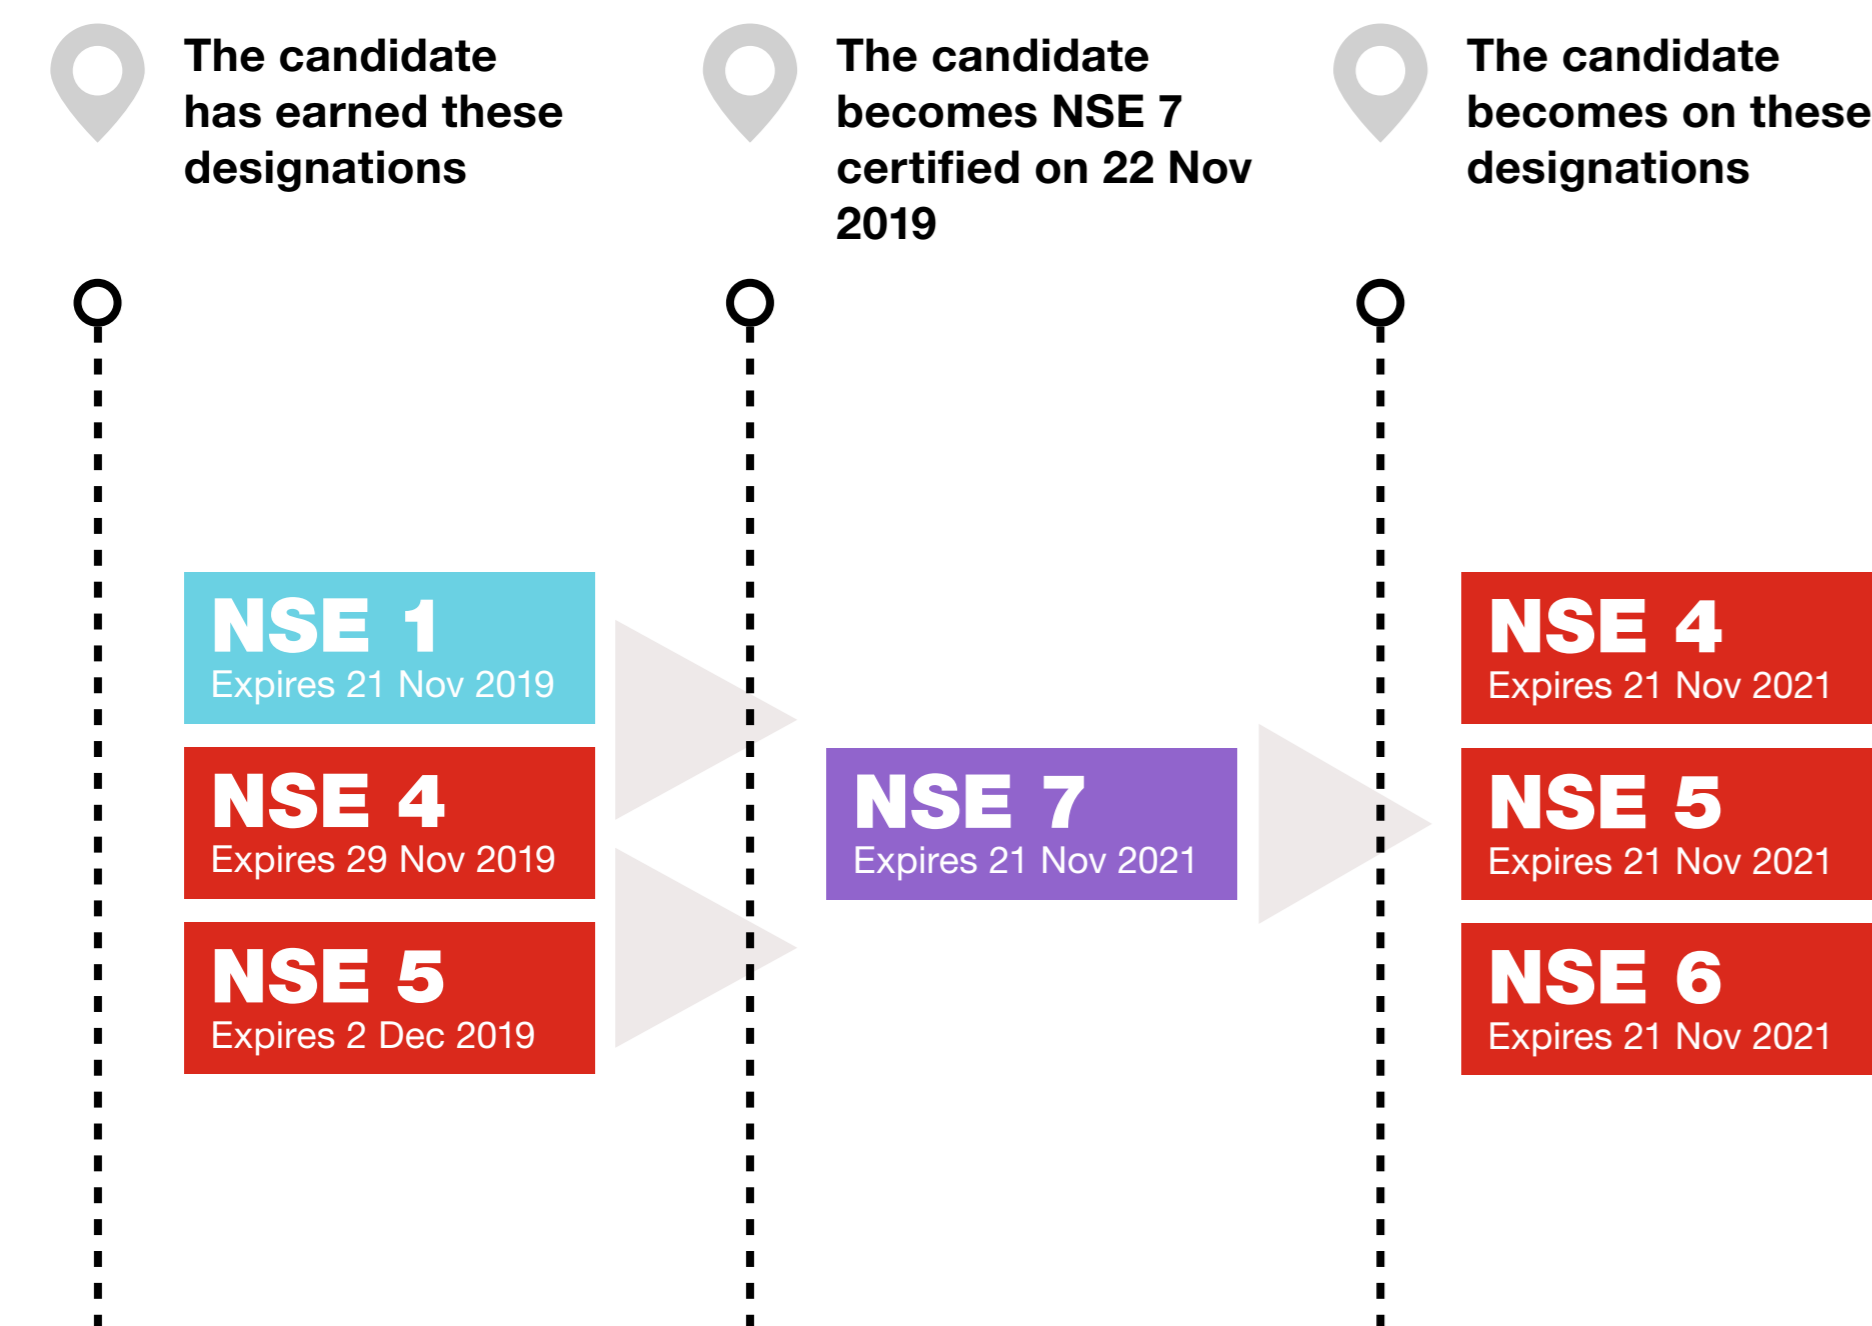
The candidate has earned these designations

NSE 1
Expires 21 Nov 2019

NSE 4
Expires 29 Nov 2019

NSE 5
Expires 2 Dec 2019

The candidate becomes NSE 7 certified on 22 Nov 2019

NSE 7
Expires 21 Nov 2021

The candidate becomes on these designations

NSE 4
Expires 21 Nov 2021

NSE 5
Expires 21 Nov 2021

NSE 6
Expires 21 Nov 2021